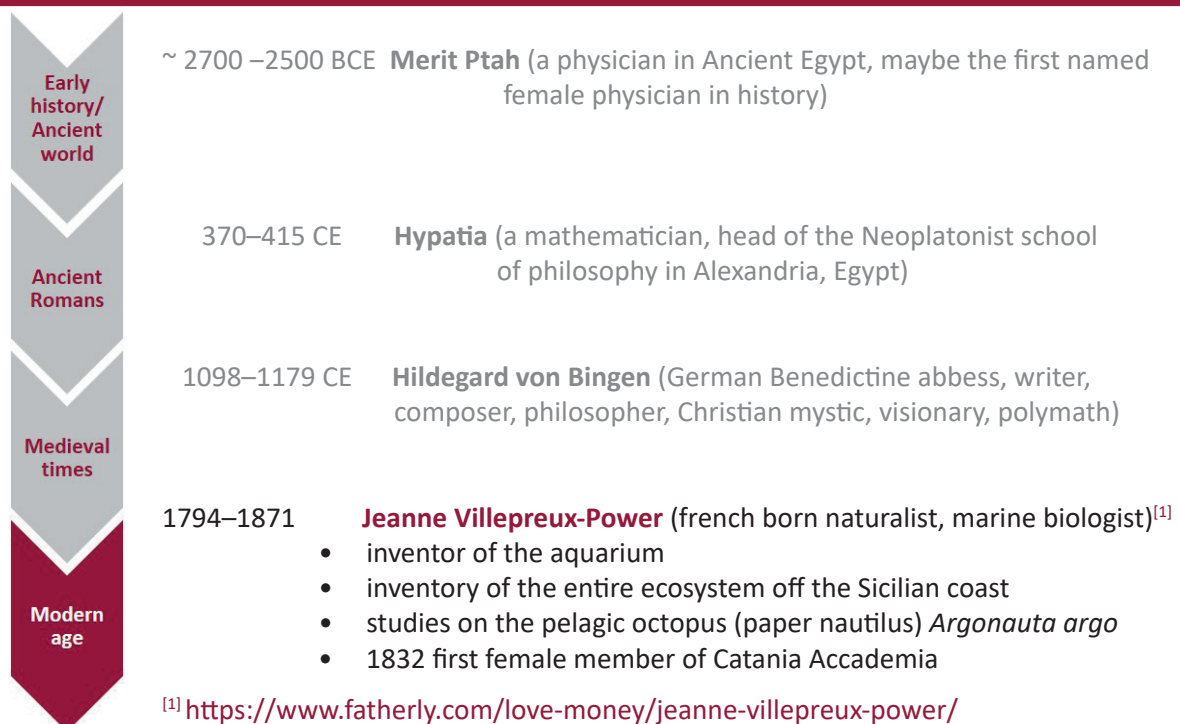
Early history/ Ancient world

~ 2700 –2500 BCE **Merit Ptah** (a physician in Ancient Egypt, maybe the first named female physician in history)

Ancient Romans

370–415 CE **Hypatia** (a mathematician, head of the Neoplatonist school of philosophy in Alexandria, Egypt)

Medieval times

1098–1179 CE **Hildegard von Bingen** (German Benedictine abbess, writer, composer, philosopher, Christian mystic, visionary, polymath)

Modern age

1794–1871 **Jeanne Villepreux-Power** (french born naturalist, marine biologist)$^{[1]}$

- inventor of the aquarium
- inventory of the entire ecosystem off the Sicilian coast
- studies on the pelagic octopus (paper nautilus) *Argonauta argo*
- 1832 first female member of Catania Accademia

$^{[1]}$ https://www.fatherly.com/love-money/jeanne-villepreux-power/